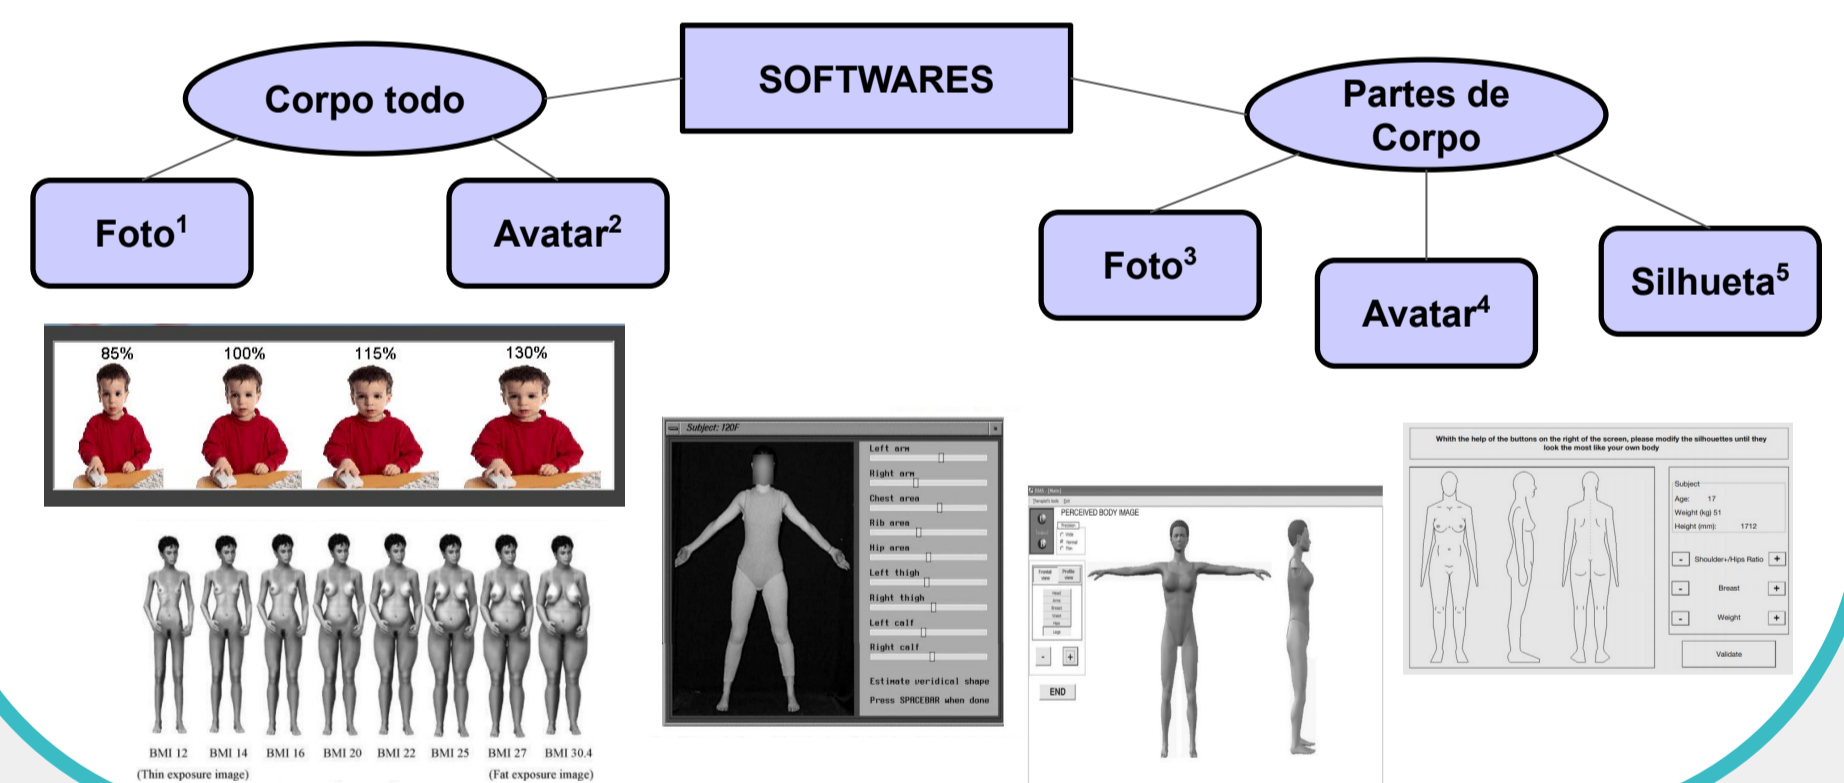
SOFTWARES

Corpo todo

Foto$^1$

Avatar$^2$

Partes de Corpo

Foto$^3$

Avatar$^4$

Silhueta$^5$

85%

100%

115%

130%

BMI 12 BMI 14 BMI 16 BMI 20 BMI 22 BMI 25 BMI 27 BMI 30.4

(Thin exposure image)

(Fat exposure image)

Subject: 120F

Left arm

Right arm

Chest area

Rib area

Hip area

Left thigh

Right thigh

Left calf

Right calf

Estimate veridical shape

Press SPACEBAR when done

PERCEIVED BODY IMAGE

END

Whith the help of the buttons on the right of the screen, please modify the silhouettes until they look the most like your own body

Subject

Age: 17

Weight (kg) 51

Height (mm): 1712

Shoulder/Hips Ratio

Breast

Weight

Validate